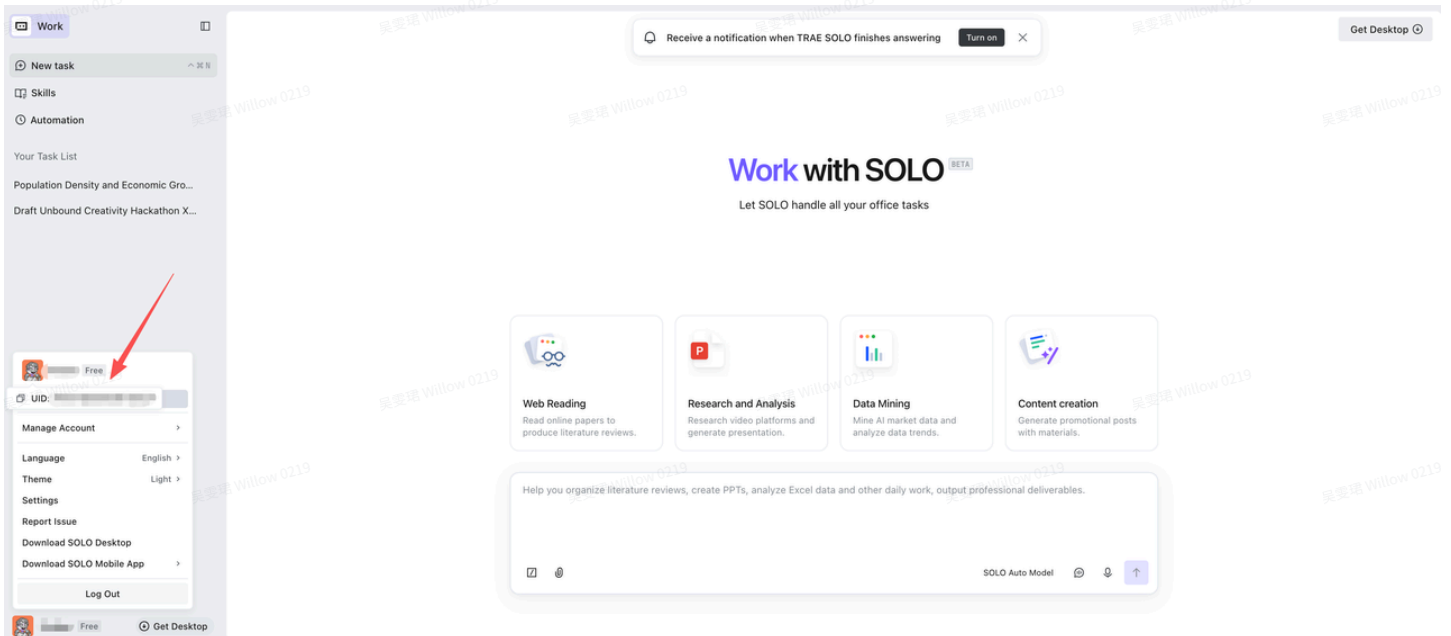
Work

New task ^⌘N

Skills

Automation

Your Task List

Population Density and Economic Gro...

Draft Unbound Creativity Hackathon X...

Receive a notification when TRAE SOLO finishes answering Turn on

Get Desktop

Work with SOLO BETA

Let SOLO handle all your office tasks

Web Reading
Read online papers to produce literature reviews.

Research and Analysis
Research video platforms and generate presentation.

Data Mining
Mine AI market data and analyze data trends.

Content creation
Generate promotional posts with materials.

Help you organize literature reviews, create PPTs, analyze Excel data and other daily work, output professional deliverables.

SOLO Auto Model

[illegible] Free

UID: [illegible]

Manage Account

Language English

Theme Light

Settings

Report Issue

Download SOLO Desktop

Download SOLO Mobile App

Log Out

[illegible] Free Get Desktop

吴雯珺 Willow 0219